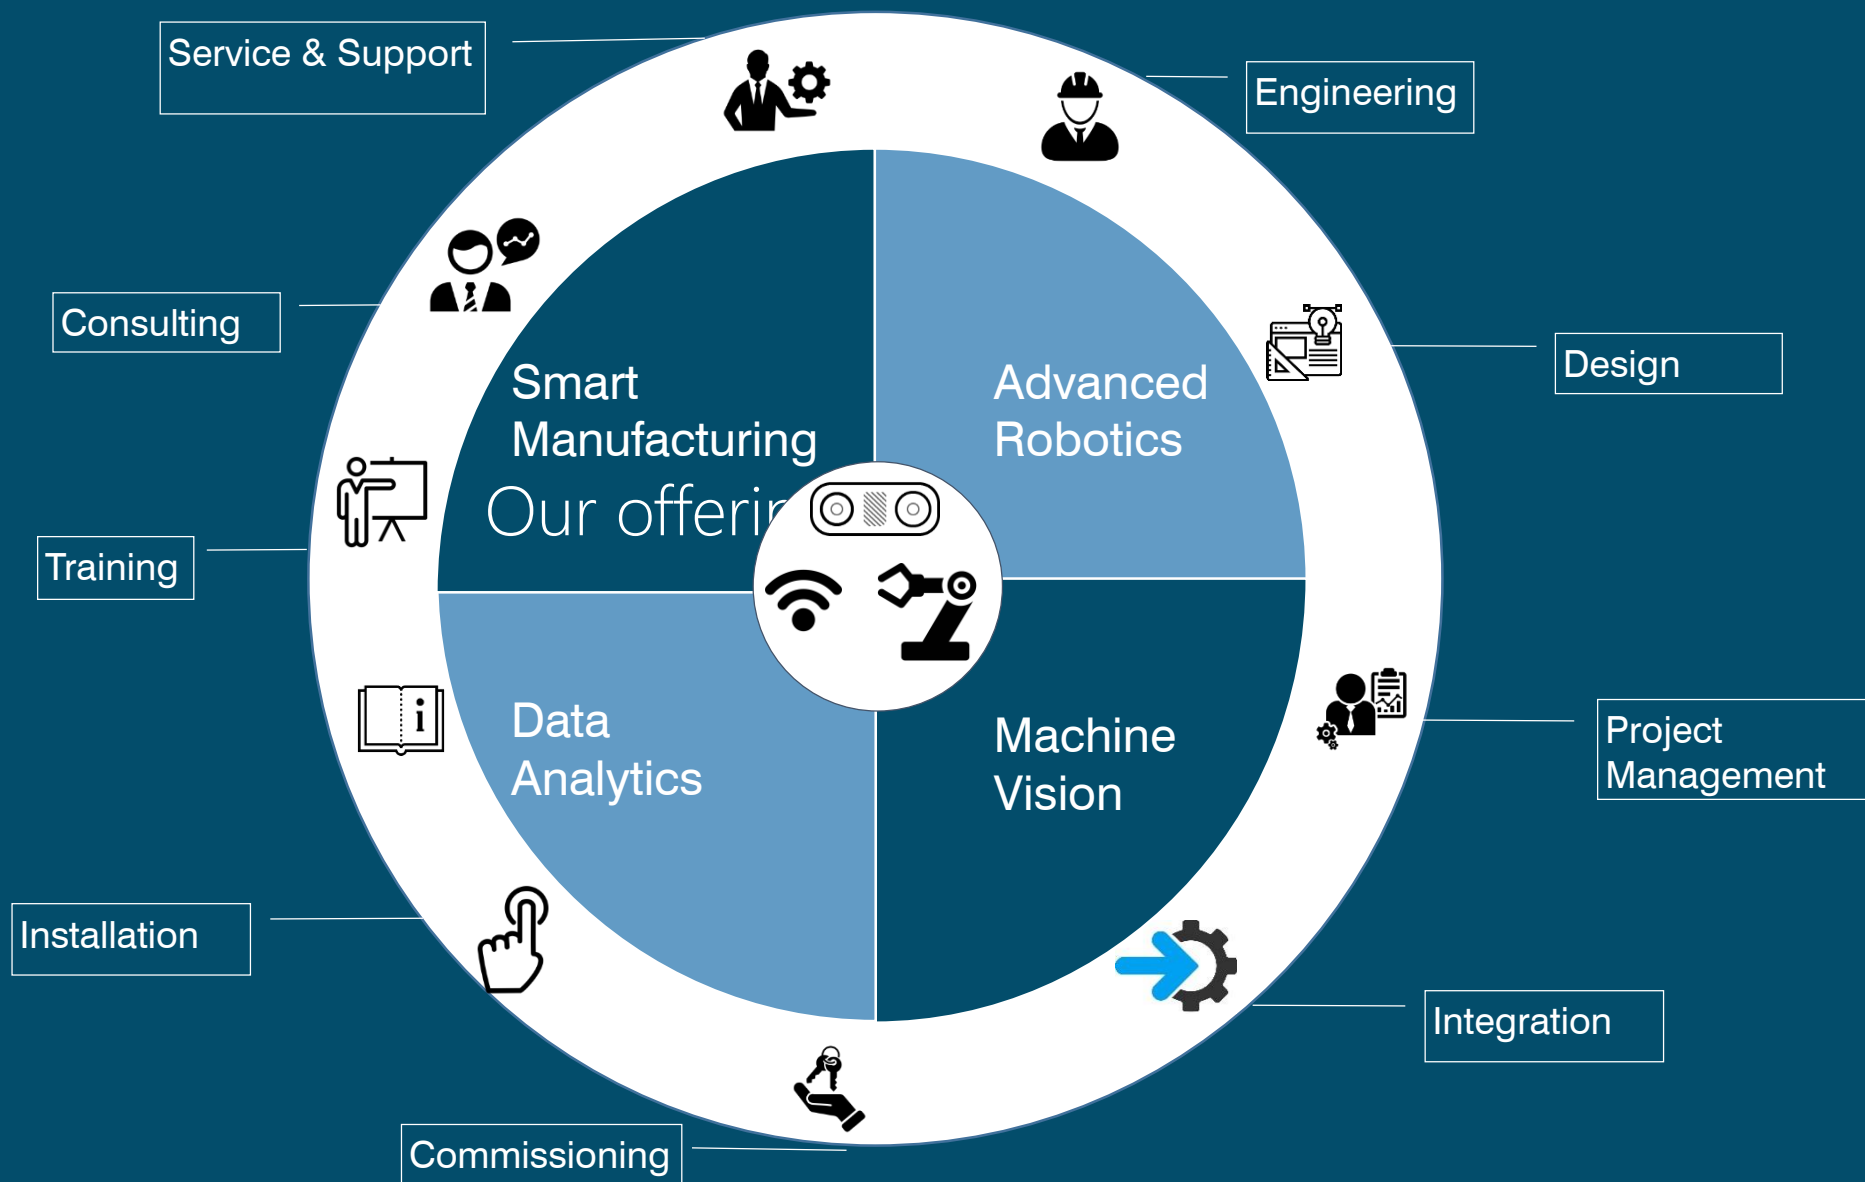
Service & Support

Engineering

Consulting

Design

Training

Project Management

Installation

Integration

Commissioning

Smart Manufacturing

Our offerin

Advanced Robotics

Data Analytics

Machine Vision